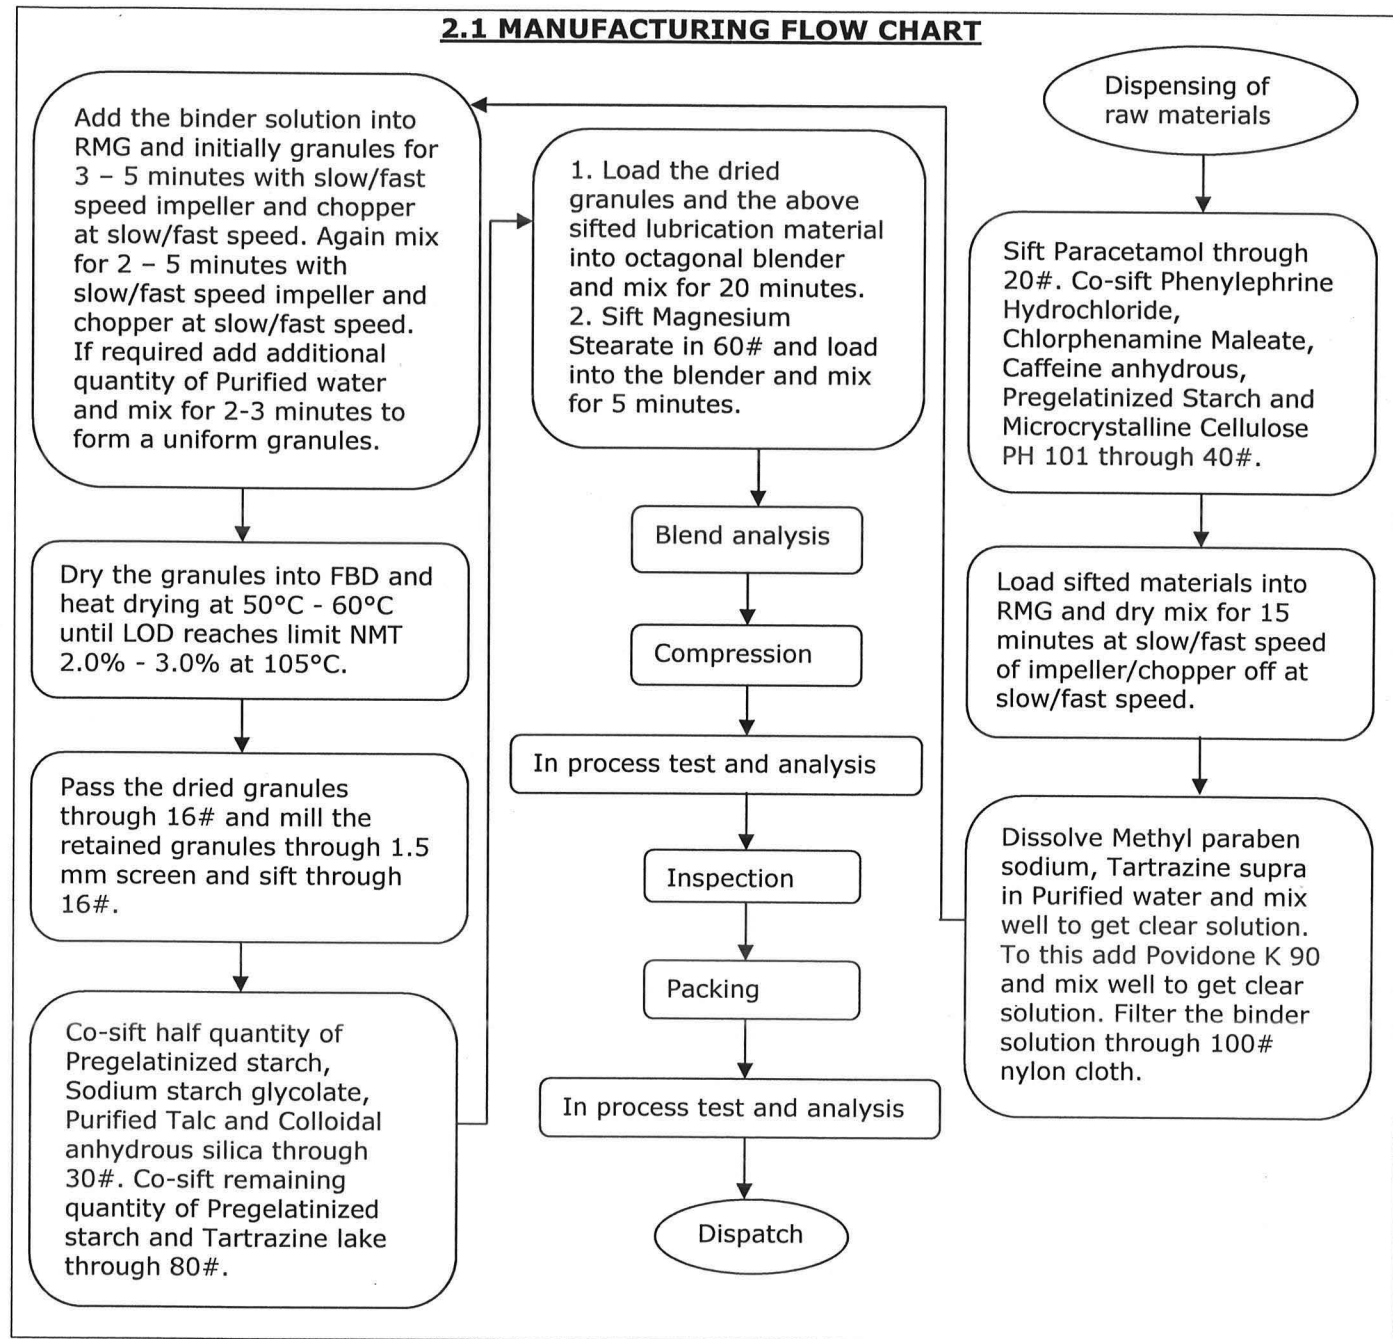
2.1 MANUFACTURING FLOW CHART

Dispensing of raw materials

Sift Paracetamol through 20#. Co-sift Phenylephrine Hydrochloride, Chlorphenamine Maleate, Caffeine anhydrous, Pregelatinized Starch and Microcrystalline Cellulose PH 101 through 40#.

Load sifted materials into RMG and dry mix for 15 minutes at slow/fast speed of impeller/chopper off at slow/fast speed.

Dissolve Methyl paraben sodium, Tartrazine supra in Purified water and mix well to get clear solution. To this add Povidone K 90 and mix well to get clear solution. Filter the binder solution through 100# nylon cloth.

Add the binder solution into RMG and initially granules for 3 – 5 minutes with slow/fast speed impeller and chopper at slow/fast speed. Again mix for 2 – 5 minutes with slow/fast speed impeller and chopper at slow/fast speed. If required add additional quantity of Purified water and mix for 2-3 minutes to form a uniform granules.

Dry the granules into FBD and heat drying at 50°C - 60°C until LOD reaches limit NMT 2.0% - 3.0% at 105°C.

Pass the dried granules through 16# and mill the retained granules through 1.5 mm screen and sift through 16#.

Co-sift half quantity of Pregelatinized starch, Sodium starch glycolate, Purified Talc and Colloidal anhydrous silica through 30#. Co-sift remaining quantity of Pregelatinized starch and Tartrazine lake through 80#.

1. Load the dried granules and the above sifted lubrication material into octagonal blender and mix for 20 minutes.
2. Sift Magnesium Stearate in 60# and load into the blender and mix for 5 minutes.

Blend analysis

Compression

In process test and analysis

Inspection

Packing

In process test and analysis

Dispatch